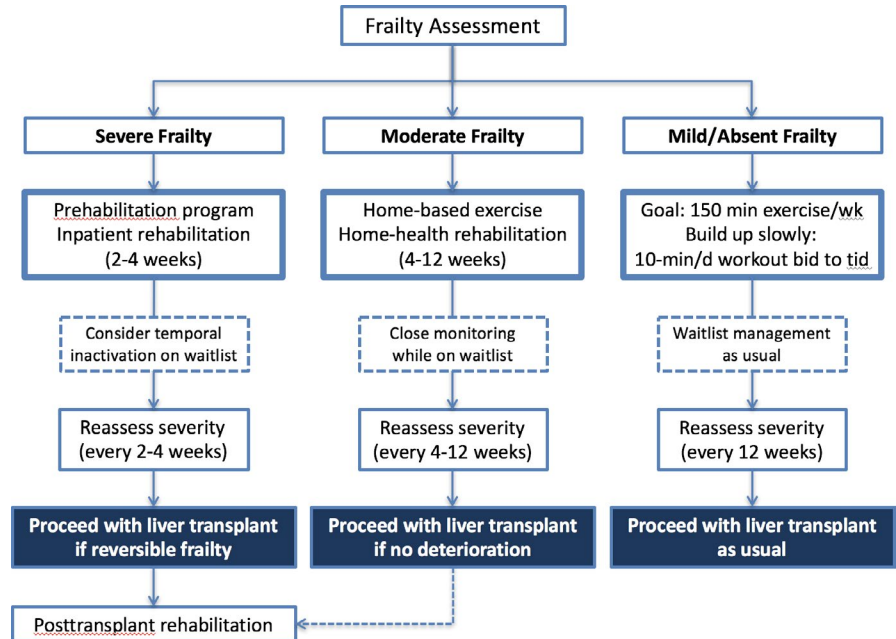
Frailty Assessment

Severe Frailty

Moderate Frailty

Mild/Absent Frailty

Prehabilitation program
Inpatient rehabilitation
(2-4 weeks)

Home-based exercise
Home-health rehabilitation
(4-12 weeks)

Goal: 150 min exercise/wk
Build up slowly:
10-min/d workout bid to tid

Consider temporal inactivation on waitlist

Close monitoring while on waitlist

Waitlist management as usual

Reassess severity
(every 2-4 weeks)

Reassess severity
(every 4-12 weeks)

Reassess severity
(every 12 weeks)

Proceed with liver transplant if reversible frailty

Proceed with liver transplant if no deterioration

Proceed with liver transplant as usual

Posttransplant rehabilitation